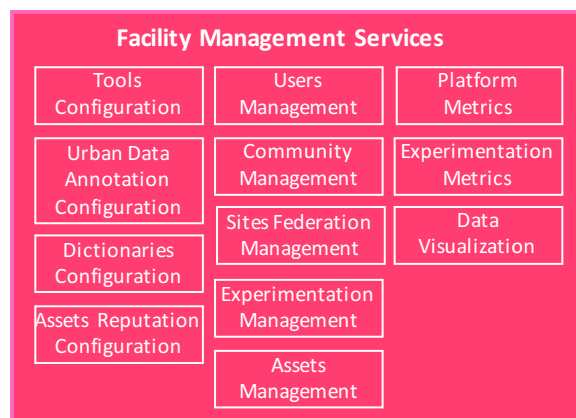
Facility Management Services

Tools Configuration

Urban Data Annotation Configuration

Dictionaries Configuration

Assets Reputation Configuration

Users Management

Community Management

Sites Federation Management

Experimentation Management

Assets Management

Platform Metrics

Experimentation Metrics

Data Visualization